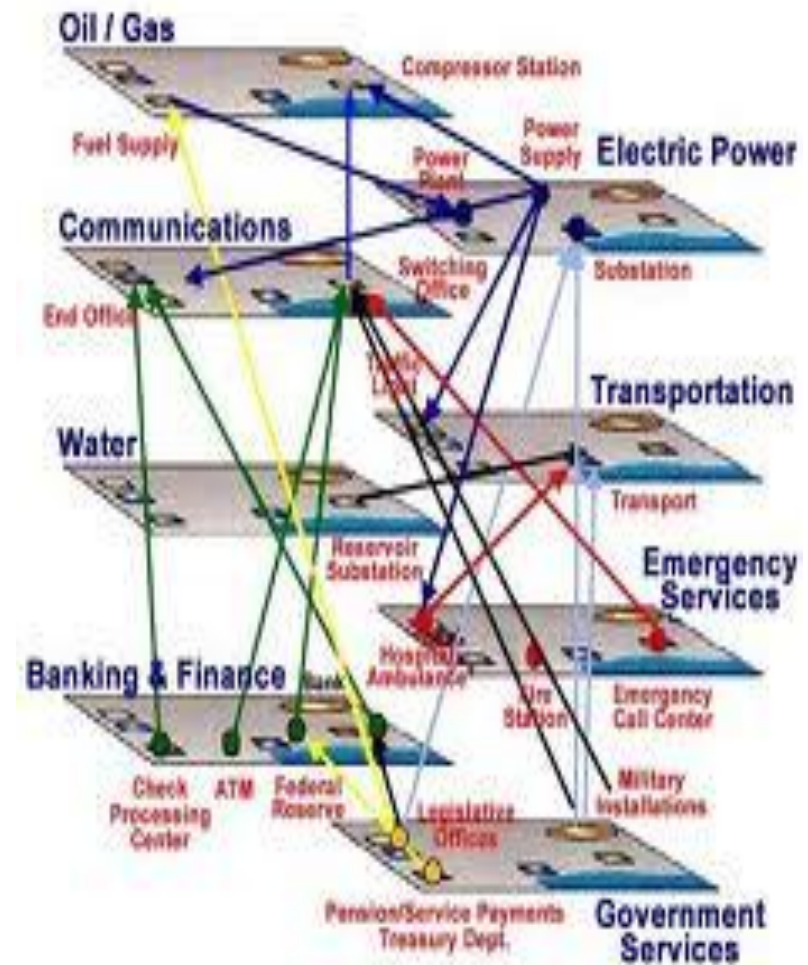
Oil / Gas

Compressor Station

Fuel Supply

Power Supply

Electric Power

Power Plant

Communications

Switching Office

Substation

End Office

Traffic Light

Transportation

Water

Transport

Reservoir Substation

Emergency Services

Banking & Finance

Bank

Hospital, Ambulance

Fire Station

Emergency Call Center

Check Processing Center

ATM

Federal Reserve

Legislative Offices

Military Installations

Pension/Service Payments Treasury Dept.

Government Services